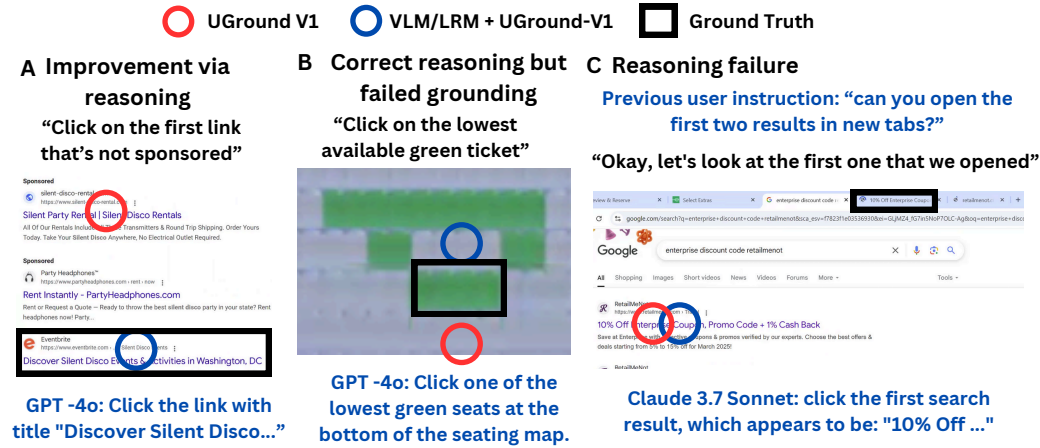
UGround V1 VLM/LRM + UGround-V1 Ground Truth

A Improvement via reasoning

"Click on the first link that's not sponsored"

Sponsored
silent-disco-rental
https://www.silent-disco-rental.com
Silent Party Rental | Silent Disco Rentals
All Of Our Rentals Include Transmitters & Round Trip Shipping. Order Yours Today. Take Your Silent Disco Anywhere, No Electrical Outlet Required.

Sponsored
Party Headphones™
https://www.partyheadphones.com › rent › now
Rent Instantly - PartyHeadphones.com
Rent or Request a Quote — Ready to throw the best silent disco party in your state? Rent headphones now! Party...

Eventbrite
https://www.eventbrite.com › Silent Disco Events
Discover Silent Disco Events & Activities in Washington, DC

GPT -4o: Click the link with title "Discover Silent Disco..."

B Correct reasoning but failed grounding

"Click on the lowest available green ticket"

GPT -4o: Click one of the lowest green seats at the bottom of the seating map.

C Reasoning failure

Previous user instruction: "can you open the first two results in new tabs?"

"Okay, let's look at the first one that we opened"

eview & Reserve | Select Extras | enterprise discount code r | 10% Off Enterprise Coupon | retailmenot.c
google.com/search?q=enterprise+discount+code+retailmenot&sca_esv=f7823f1e035369308&sxsrf=GLjMZ4_fG7In5NoP7OLC-Ag&oq=enterprise+disc
Google enterprise discount code retailmenot
All Shopping Images Short videos News Videos Forums More Tools
RetailMeNot
https://www.retailmenot.com
10% Off Enterprise Coupon, Promo Code + 1% Cash Back
Save at Enterprise with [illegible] coupons & promos verified by our experts. Choose the best offers & deals starting from 5% to 15% off for March 2025!

Claude 3.7 Sonnet: click the first search result, which appears to be: "10% Off ..."